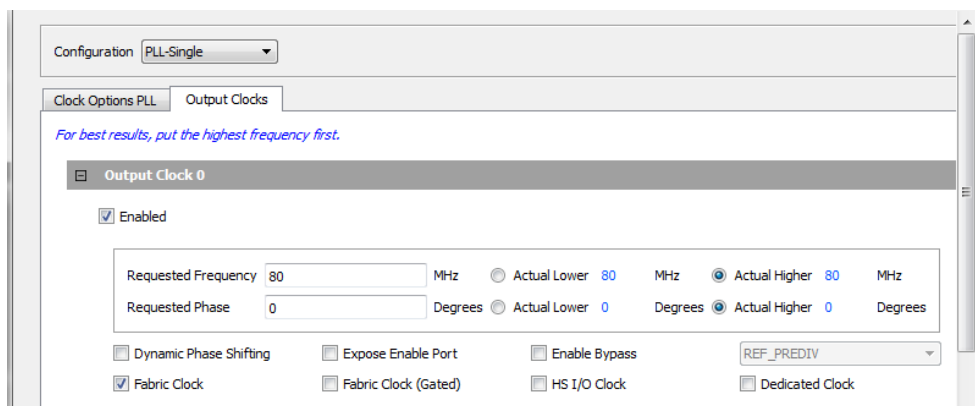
Configuration PLL-Single

Clock Options PLL | Output Clocks

For best results, put the highest frequency first.

Output Clock 0

Enabled

| | | | | | | | |
|---|---|---|---|---|---|---|---|
| Requested Frequency | 80 | MHz | Actual Lower | 80 | MHz | Actual Higher | 80 | MHz |
| Requested Phase | 0 | Degrees | Actual Lower | 0 | Degrees | Actual Higher | 0 | Degrees |

Dynamic Phase Shifting
Expose Enable Port
Enable Bypass
REF_PREDIV
Fabric Clock
Fabric Clock (Gated)
HS I/O Clock
Dedicated Clock